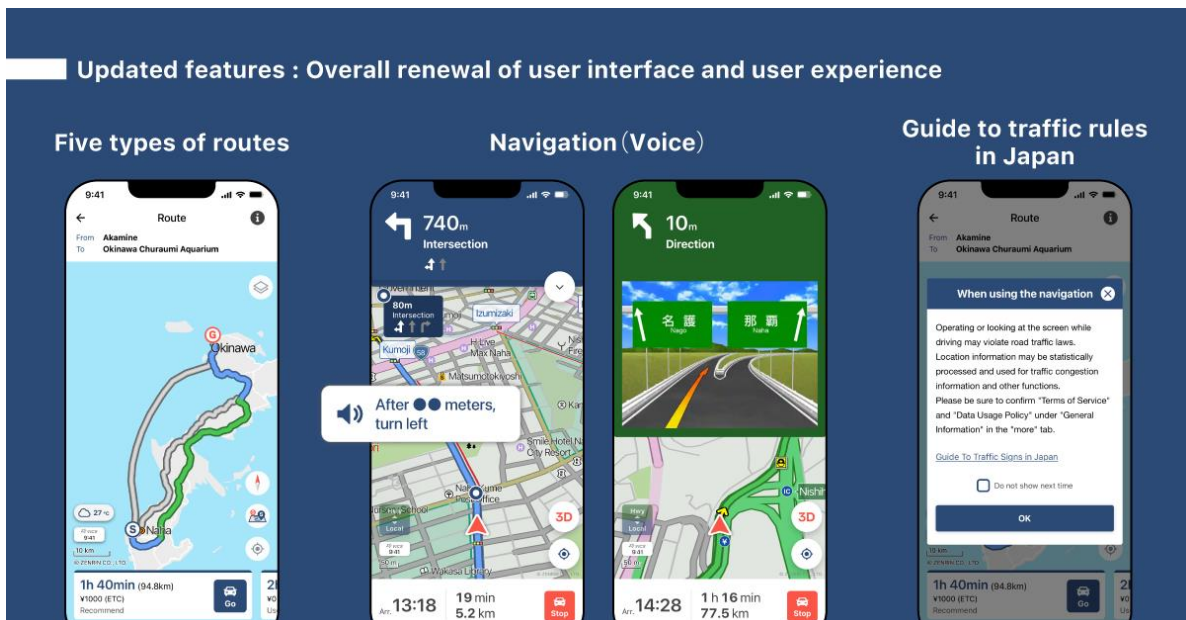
Updated features : Overall renewal of user interface and user experience

Five types of routes

9:41
Route
From Akamine
To Okinawa Churaumi Aquarium
G
Okinawa
S Naha
27℃
9:41
10 km
© ZENRIN CO., LTD.
1h 40min (94.8km)
¥1000 (ETC)
Recommend
Go

Navigation (Voice)

9:41
740m
Intersection
80m
Intersection
Izumizaki
Kumoji
Max Naha
Matsumotokoshi
After ●● meters, turn left
Smile Hotel Naha City Resort
Local
9:41
3D
Arr. 13:18
19 min
5.2 km
Stop

9:41
10m
Direction
名護 Nago
那覇 Naha
Nishi
Local
9:41
3D
Arr. 14:28
1 h 16 min
77.5 km
Stop

Guide to traffic rules in Japan

9:41
Route
From Akamine
To Okinawa Churaumi Aquarium
When using the navigation
Operating or looking at the screen while driving may violate road traffic laws. Location information may be statistically processed and used for traffic congestion information and other functions. Please be sure to confirm "Terms of Service" and "Data Usage Policy" under "General Information" in the "more" tab.
Guide To Traffic Signs in Japan
Do not show next time
OK
1h 40min (94.8km)
¥1000 (ETC)
Recommend
Go